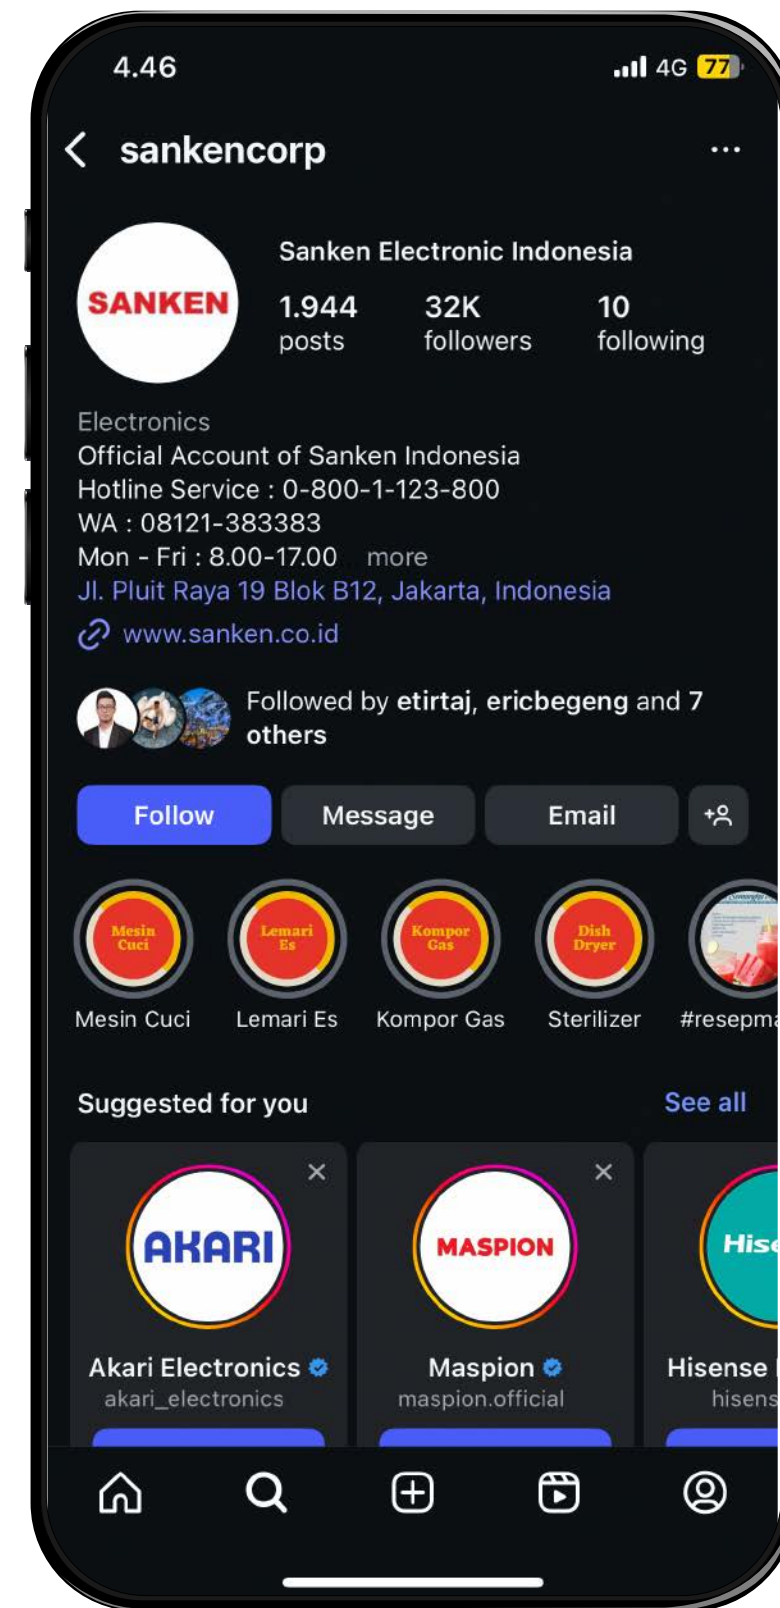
4.46 4G 77

sankencorp ...

SANKEN

Sanken Electronic Indonesia

1.944 posts 32K followers 10 following

Electronics
Official Account of Sanken Indonesia
Hotline Service : 0-800-1-123-800
WA : 08121-383383
Mon - Fri : 8.00-17.00 more
Jl. Pluit Raya 19 Blok B12, Jakarta, Indonesia
www.sanken.co.id

Followed by etirtaj, ericbegeng and 7 others

Follow Message Email

Mesin Cuci
Mesin Cuci

Lemari Es
Lemari Es

Kompor Gas
Kompor Gas

Dish Dryer
Sterilizer

#resepma

Suggested for you See all

AKARI
Akari Electronics
akari_electronics

MASPION
Maspion
maspion.official

Hise
Hisense
hisens